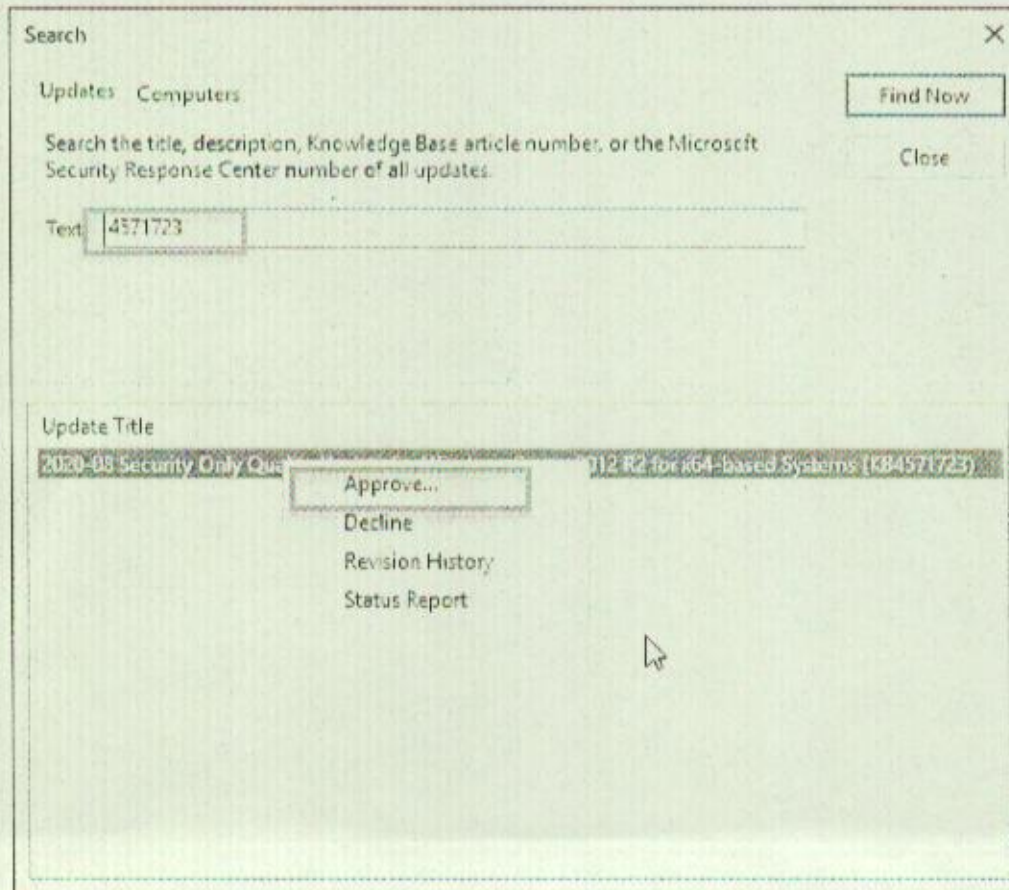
Search

×

Updates Computers

Find Now

Search the title, description, Knowledge Base article number, or the Microsoft Security Response Center number of all updates.

Close

Text: 4571723

Update Title

2020-08 Security Only Qua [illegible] 012 R2 for x64-based Systems (KB4571723)

Approve...

Decline

Revision History

Status Report